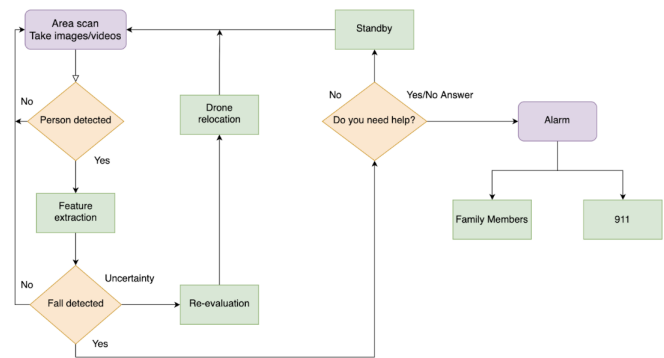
Area scan
Take images/videos

Standby

No
Person detected
Yes

Drone relocation

No
Yes/No Answer
Do you need help?

Alarm

Feature extraction

Family Members

911

No
Uncertainty
Fall detected
Re-evaluation
Yes